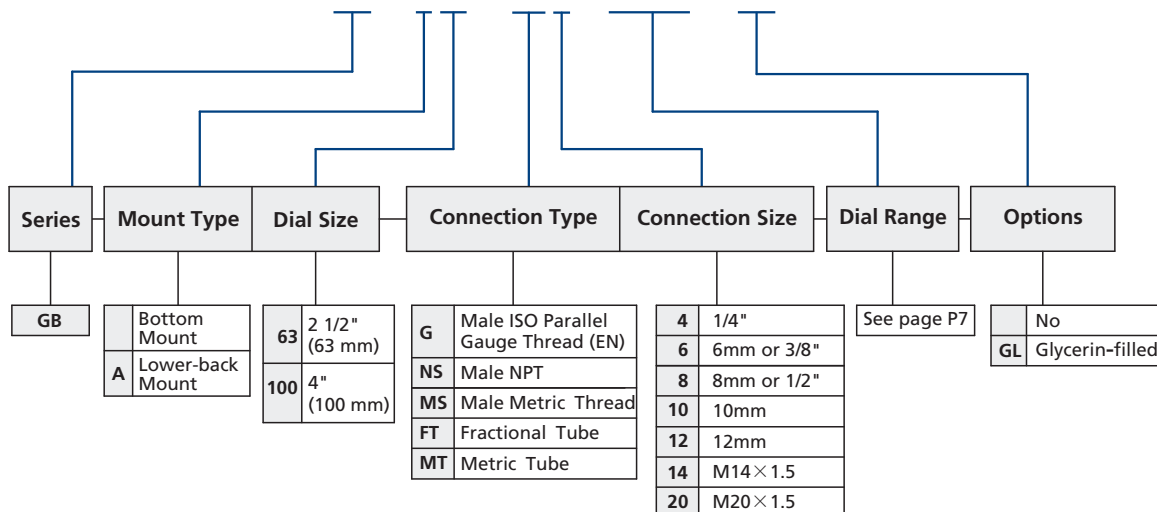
| Series | Mount Type | Dial Size | Connection Type | Connection Size | Dial Range | Options |
|---|---|---|---|---|---|---|

| GB |
|---|

| | |
|---|---|
| | Bottom Mount |
| A | Lower-back Mount |

| | |
|---|---|
| 63 | 2 1/2" (63 mm) |
| 100 | 4" (100 mm) |

| | |
|---|---|
| G | Male ISO Parallel Gauge Thread (EN) |
| NS | Male NPT |
| MS | Male Metric Thread |
| FT | Fractional Tube |
| MT | Metric Tube |

| | |
|---|---|
| 4 | 1/4" |
| 6 | 6mm or 3/8" |
| 8 | 8mm or 1/2" |
| 10 | 10mm |
| 12 | 12mm |
| 14 | M14$\times$1.5 |
| 20 | M20$\times$1.5 |

| See page P7 |
|---|

| | |
|---|---|
| | No |
| GL | Glycerin-filled |